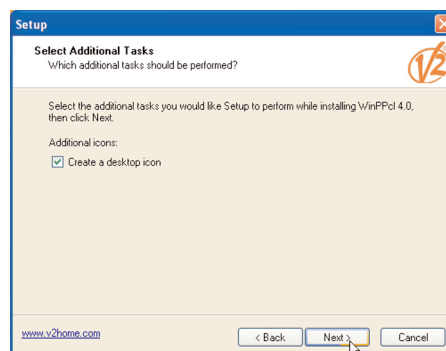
Setup

Select Additional Tasks
Which additional tasks should be performed?

V2

Select the additional tasks you would like Setup to perform while installing WinPPcl 4.0, then click Next.

Additional icons:

Create a desktop icon

www.v2home.com

< Back

Next >

Cancel